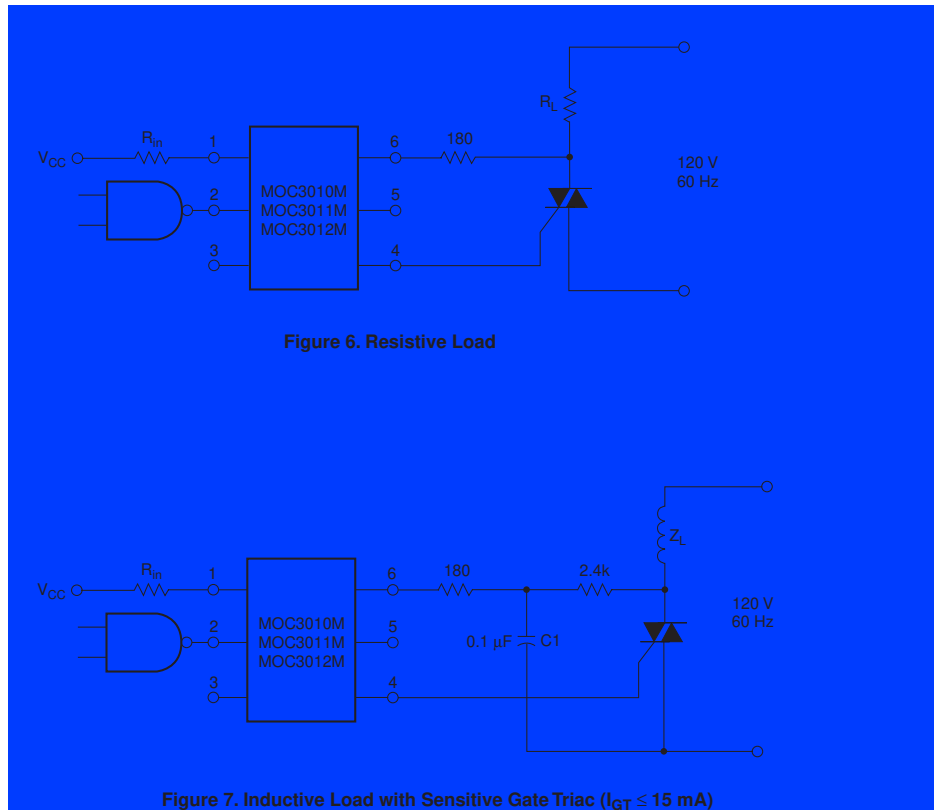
$R_L$

$R_{in}$

1

6

180

$V_{CC}$

120 V
60 Hz

2

MOC3010M
MOC3011M
MOC3012M

5

3

4

**Figure 6. Resistive Load**

$Z_L$

$R_{in}$

1

6

180

2.4k

$V_{CC}$

120 V
60 Hz

MOC3010M
MOC3011M
MOC3012M

2

5

0.1 μF

C1

3

4

**Figure 7. Inductive Load with Sensitive Gate Triac ($I_{GT} \leq 15$ mA)**